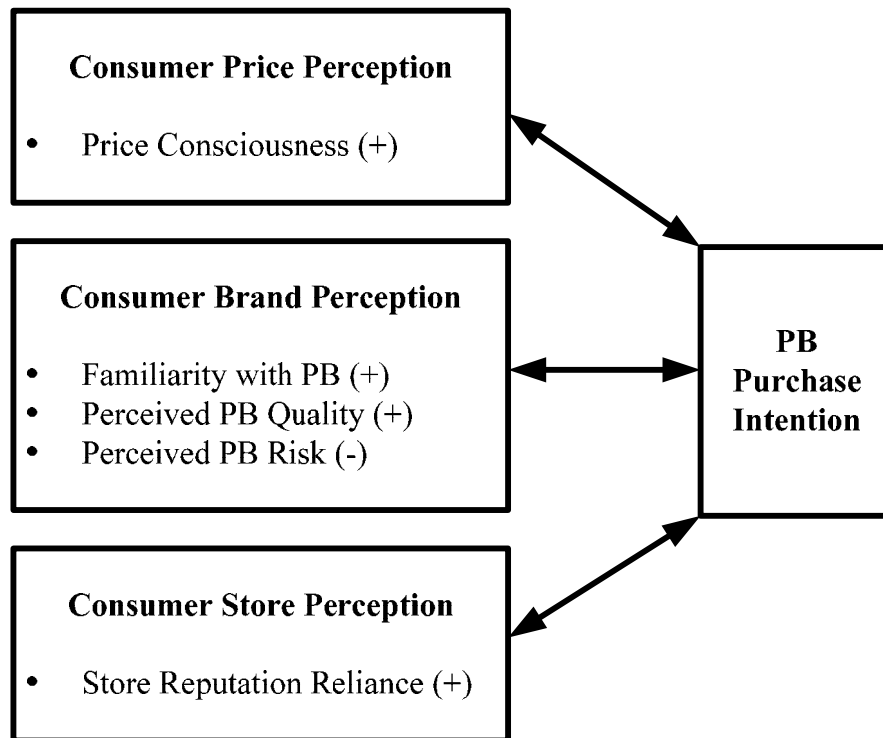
**Consumer Price Perception**

- Price Consciousness (+)

**Consumer Brand Perception**

- Familiarity with PB (+)
- Perceived PB Quality (+)
- Perceived PB Risk (-)

**Consumer Store Perception**

- Store Reputation Reliance (+)

**PB Purchase Intention**